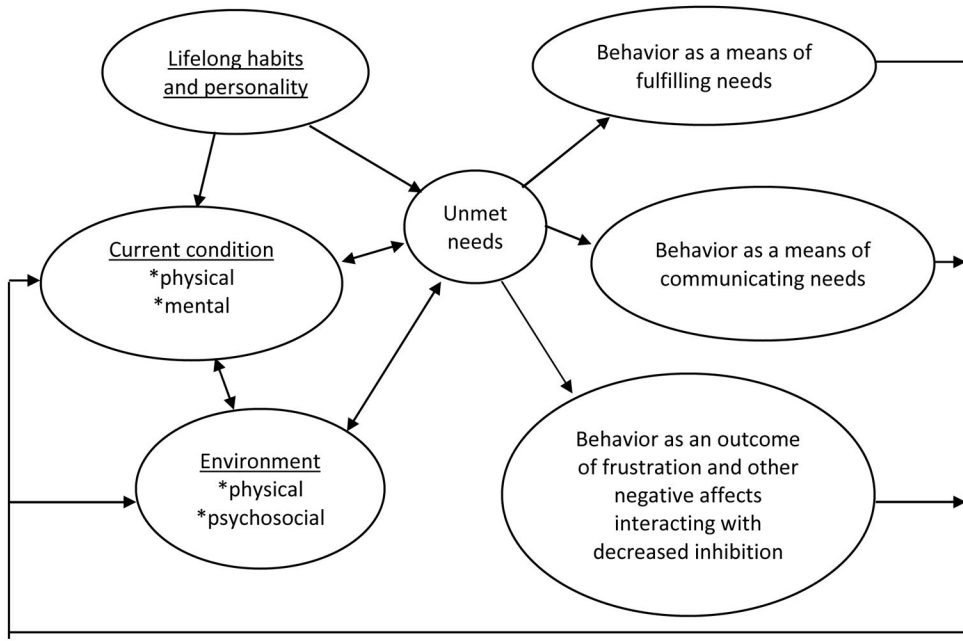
Lifelong habits and personality

Behavior as a means of fulfilling needs

Unmet needs

Current condition
*physical
*mental

Behavior as a means of communicating needs

Environment
*physical
*psychosocial

Behavior as an outcome of frustration and other negative affects interacting with decreased inhibition